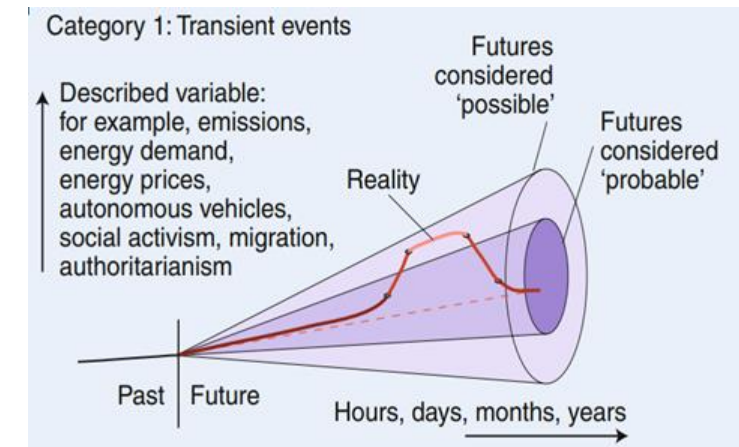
Category 1: Transient events

Described variable: for example, emissions, energy demand, energy prices, autonomous vehicles, social activism, migration, authoritarianism

Futures considered 'possible'

Futures considered 'probable'

Reality

Past

Future

Hours, days, months, years